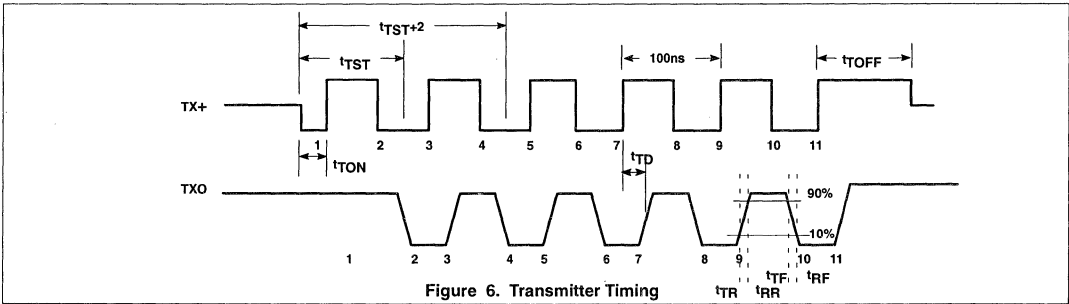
$t_{TST+2}$

$t_{TST}$

100ns

$t_{TOFF}$

TX+

1 2 3 4 5 6 7 8 9 10 11

$t_{TON}$

$t_{TD}$

TXO

90%

10%

1 2 3 4 5 6 7 8 9 10 11

$t_{TF}$

$t_{TR}$ $t_{RR}$ $t_{RF}$

Figure 6. Transmitter Timing